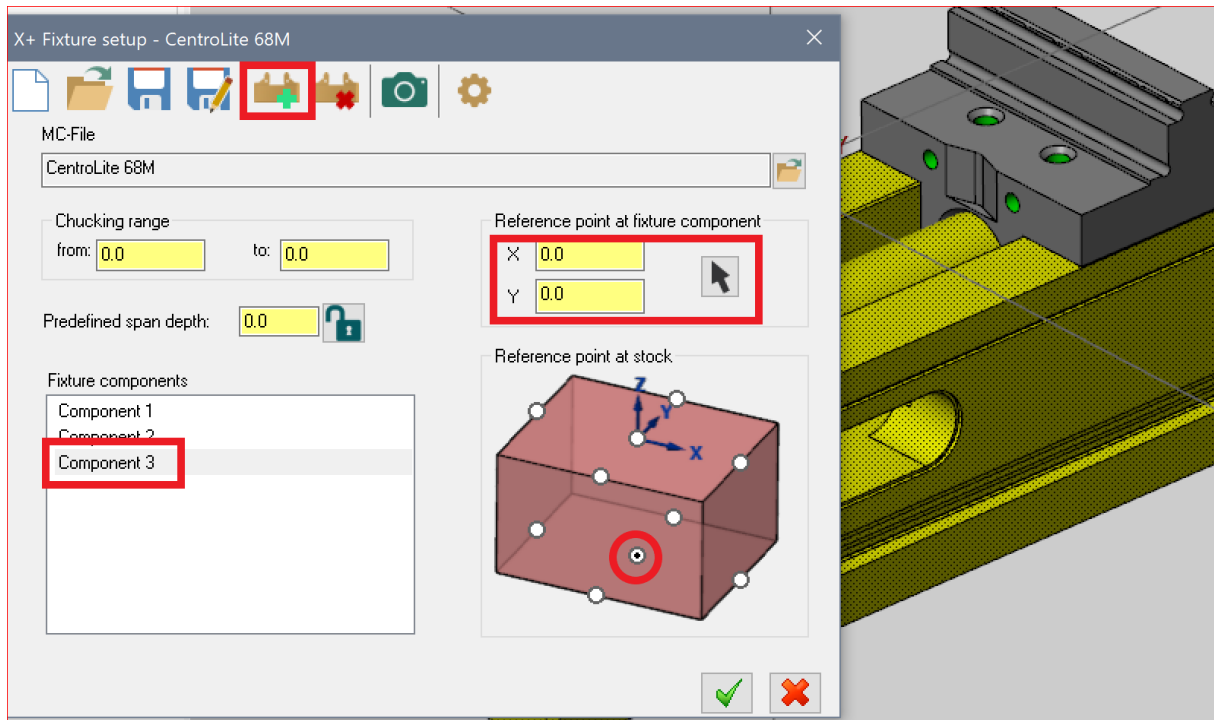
X+ Fixture setup - CentroLite 68M

MC-File

CentroLite 68M

Chucking range

from: 0.0

to: 0.0

Predefined span depth: 0.0

Fixture components

Component 1

Component 2

Component 3

Reference point at fixture component

X 0.0

Y 0.0

Reference point at stock

Z

Y

X